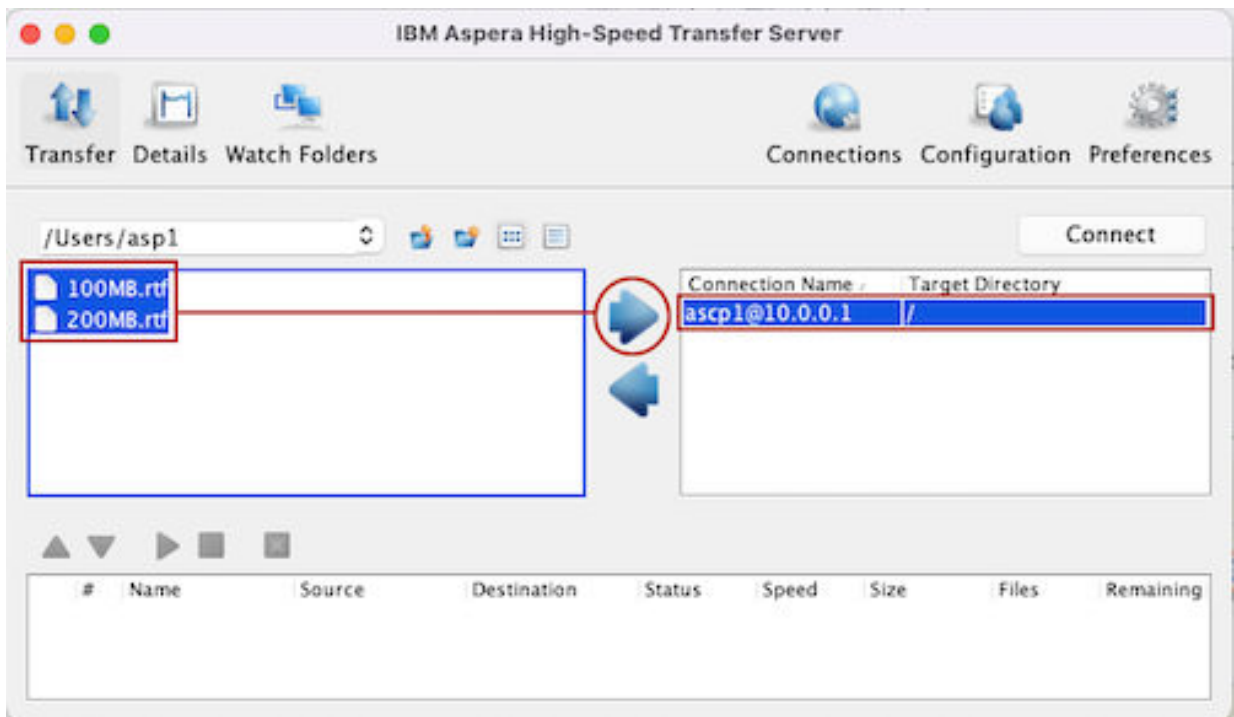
IBM Aspera High-Speed Transfer Server

Transfer Details Watch Folders

Connections Configuration Preferences

/Users/asp1

Connect

100MB.rtf
200MB.rtf

| Connection Name | Target Directory |
|---|---|
| ascp1@10.0.0.1 | / |

| # | Name | Source | Destination | Status | Speed | Size | Files | Remaining |
|---|---|---|---|---|---|---|---|---|